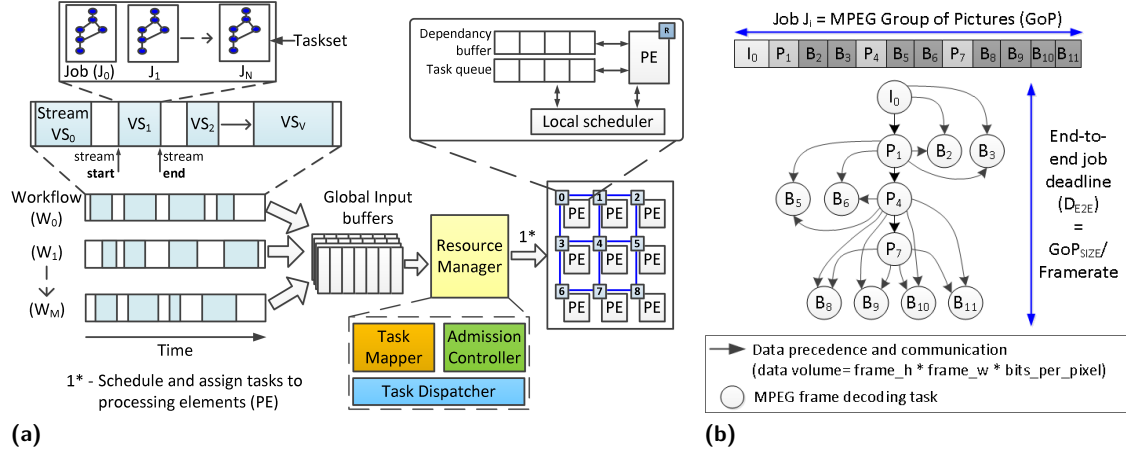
Job ($J_0$) $J_1$ $J_N$ Taskset

Stream $VS_0$ $VS_1$ $VS_2$ $VS_V$

stream start stream end

Workflow ($W_0$)

($W_1$)

($W_M$)

Time

Global Input buffers

Resource Manager

1*

Task Mapper

Admission Controller

Task Dispatcher

1* - Schedule and assign tasks to processing elements (PE)

Dependancy buffer

Task queue

PE R

Local scheduler

0 PE 1 PE 2 PE
3 PE 4 PE 5 PE
6 PE 7 PE 8 PE

(a)

Job $J_i$ = MPEG Group of Pictures (GoP)

| $I_0$ | $P_1$ | $B_2$ | $B_3$ | $P_4$ | $B_5$ | $B_6$ | $P_7$ | $B_8$ | $B_9$ | $B_{10}$ | $B_{11}$ |
|---|---|---|---|---|---|---|---|---|---|---|---|

$I_0$ $P_1$ $B_2$ $B_3$ $B_5$ $B_6$ $P_4$ $P_7$ $B_8$ $B_9$ $B_{10}$ $B_{11}$

End-to-end job deadline ($D_{E2E}$) = $GoP_{SIZE}$/ Framerate

Data precedence and communication (data volume= frame_h * frame_w * bits_per_pixel)

MPEG frame decoding task

(b)